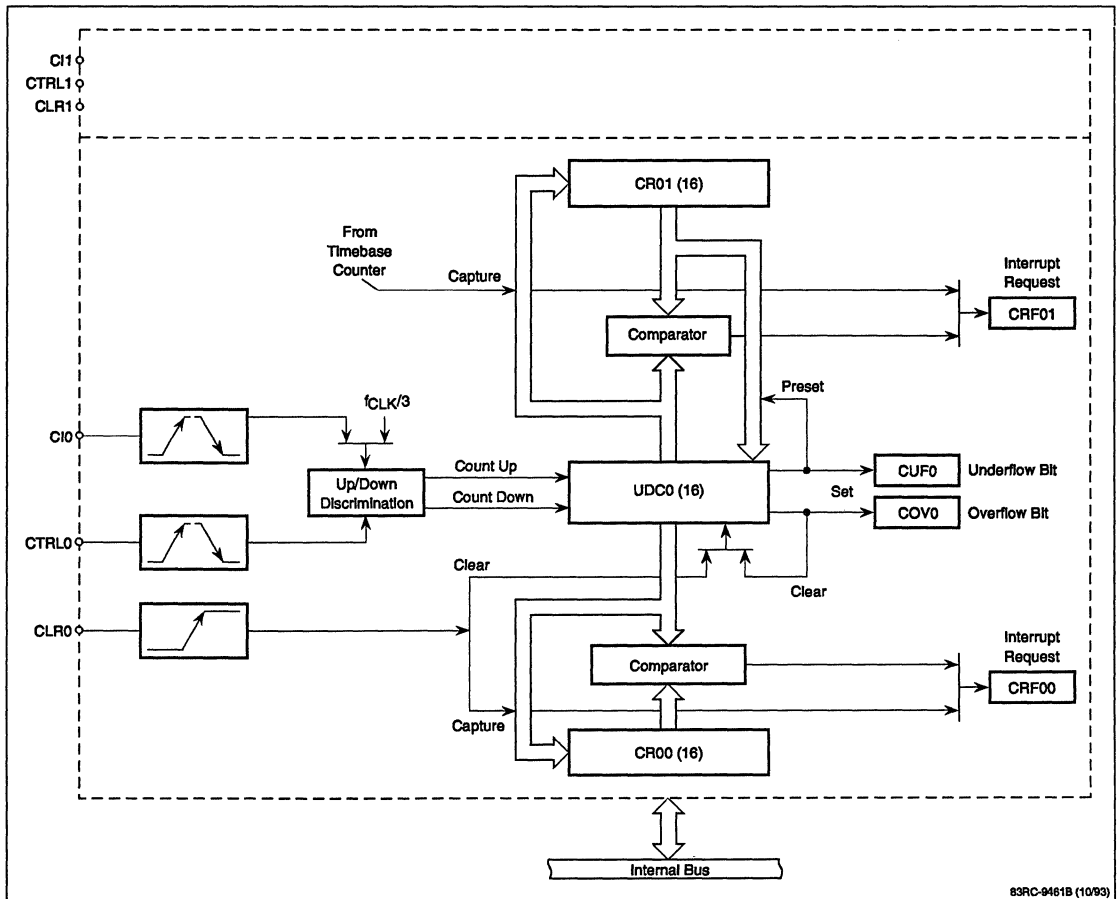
CI1
CTRL1
CLR1

CR01 (16)

From Timebase Counter

Capture

Interrupt Request

CRF01

Comparator

Preset

$f_{CLK}/3$

CI0

Up/Down Discrimination

Count Up

Count Down

UDC0 (16)

CUF0 Underflow Bit

Set

COV0 Overflow Bit

CTRL0

Clear

Clear

CLR0

Interrupt Request

Comparator

CRF00

Capture

CR00 (16)

Internal Bus

83RC-9461B (10/93)